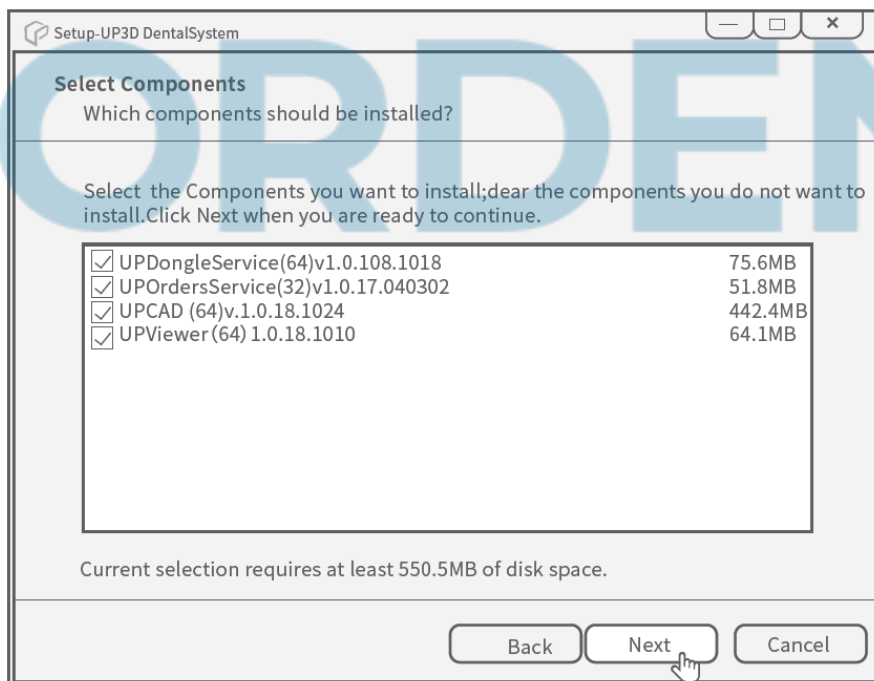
Setup-UP3D DentalSystem

ORDEN

Select Components
Which components should be installed?

Select the Components you want to install;dear the components you do not want to install.Click Next when you are ready to continue.

| | |
|---|---|
| UPDongleService(64)v1.0.108.1018 | 75.6MB |
| UPOrdersService(32)v1.0.17.040302 | 51.8MB |
| UPCAD (64)v.1.0.18.1024 | 442.4MB |
| UPViewer (64) 1.0.18.1010 | 64.1MB |

Current selection requires at least 550.5MB of disk space.

Back Next Cancel